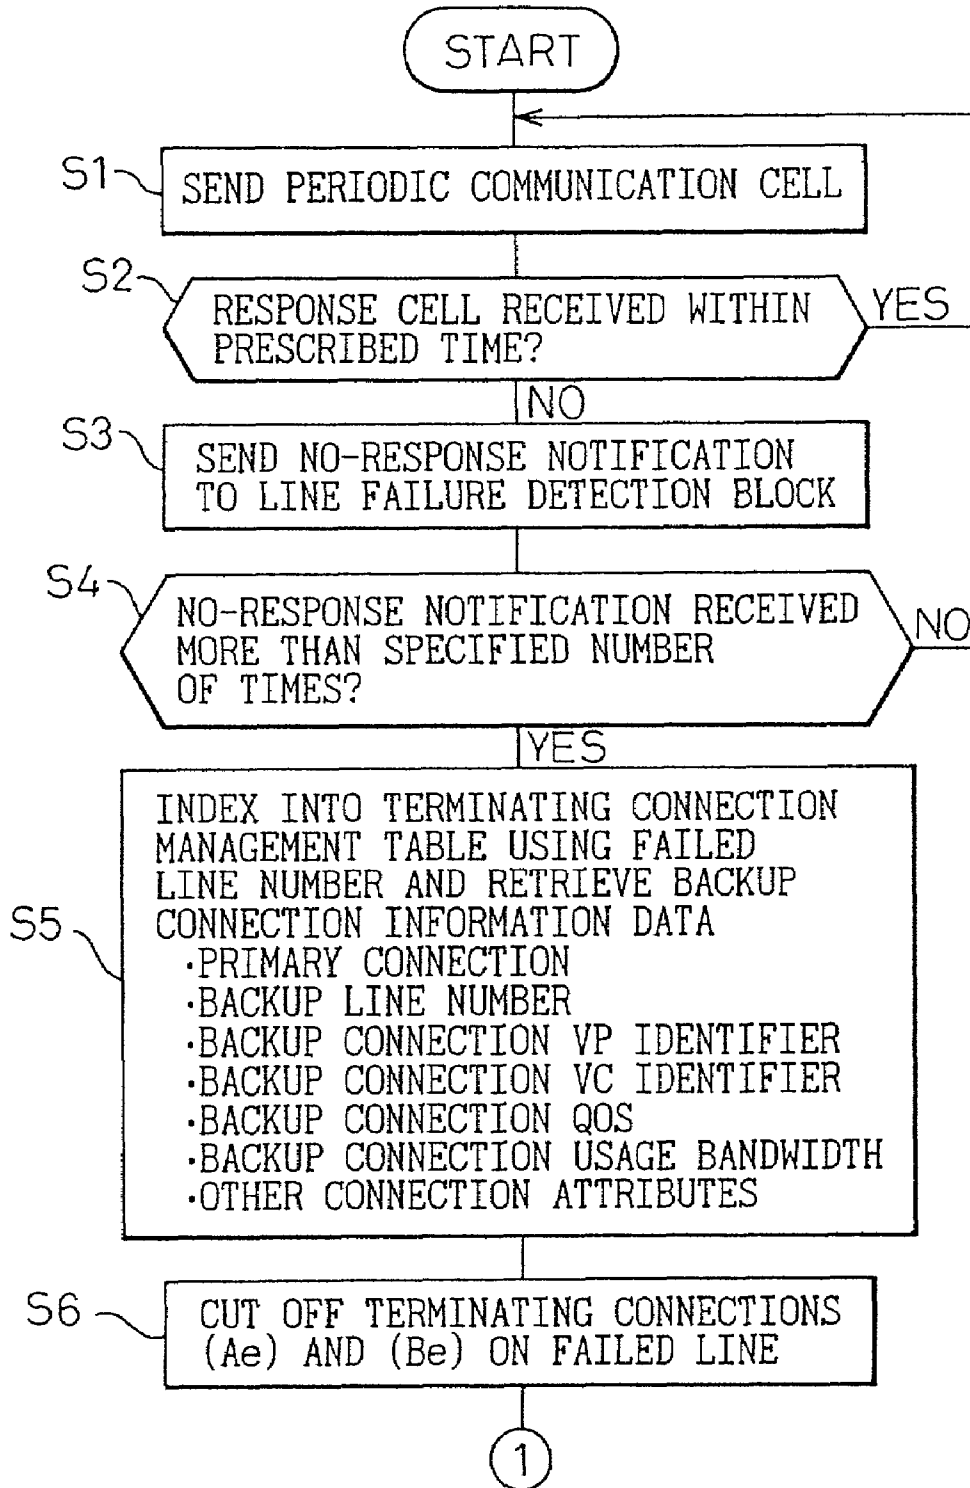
START

S1 SEND PERIODIC COMMUNICATION CELL

S2 RESPONSE CELL RECEIVED WITHIN PRESCRIBED TIME?

YES

NO

S3 SEND NO-RESPONSE NOTIFICATION TO LINE FAILURE DETECTION BLOCK

S4 NO-RESPONSE NOTIFICATION RECEIVED MORE THAN SPECIFIED NUMBER OF TIMES?

NO

YES

S5 INDEX INTO TERMINATING CONNECTION MANAGEMENT TABLE USING FAILED LINE NUMBER AND RETRIEVE BACKUP CONNECTION INFORMATION DATA
·PRIMARY CONNECTION
·BACKUP LINE NUMBER
·BACKUP CONNECTION VP IDENTIFIER
·BACKUP CONNECTION VC IDENTIFIER
·BACKUP CONNECTION QOS
·BACKUP CONNECTION USAGE BANDWIDTH
·OTHER CONNECTION ATTRIBUTES

S6 CUT OFF TERMINATING CONNECTIONS (Ae) AND (Be) ON FAILED LINE

1